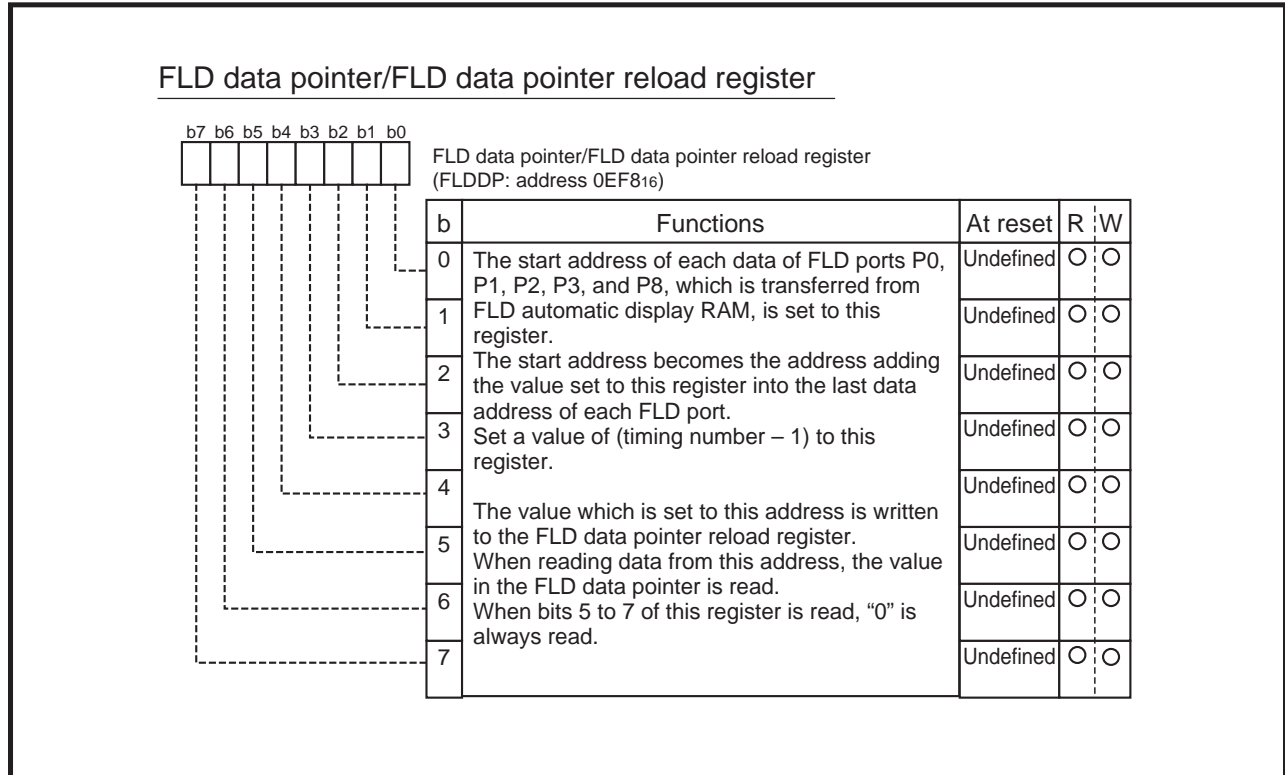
FLD data pointer/FLD data pointer reload register

b7 b6 b5 b4 b3 b2 b1 b0

FLD data pointer/FLD data pointer reload register (FLDDP: address 0EF8$_{16}$)

| b | Functions | At reset | R | W |
|---|---|---|---|---|
| 0 | The start address of each data of FLD ports P0, P1, P2, P3, and P8, which is transferred from FLD automatic display RAM, is set to this register. The start address becomes the address adding the value set to this register into the last data address of each FLD port. Set a value of (timing number – 1) to this register. The value which is set to this address is written to the FLD data pointer reload register. When reading data from this address, the value in the FLD data pointer is read. When bits 5 to 7 of this register is read, "0" is always read. | Undefined | O | O |
| 1 | | Undefined | O | O |
| 2 | | Undefined | O | O |
| 3 | | Undefined | O | O |
| 4 | | Undefined | O | O |
| 5 | | Undefined | O | O |
| 6 | | Undefined | O | O |
| 7 | | Undefined | O | O |